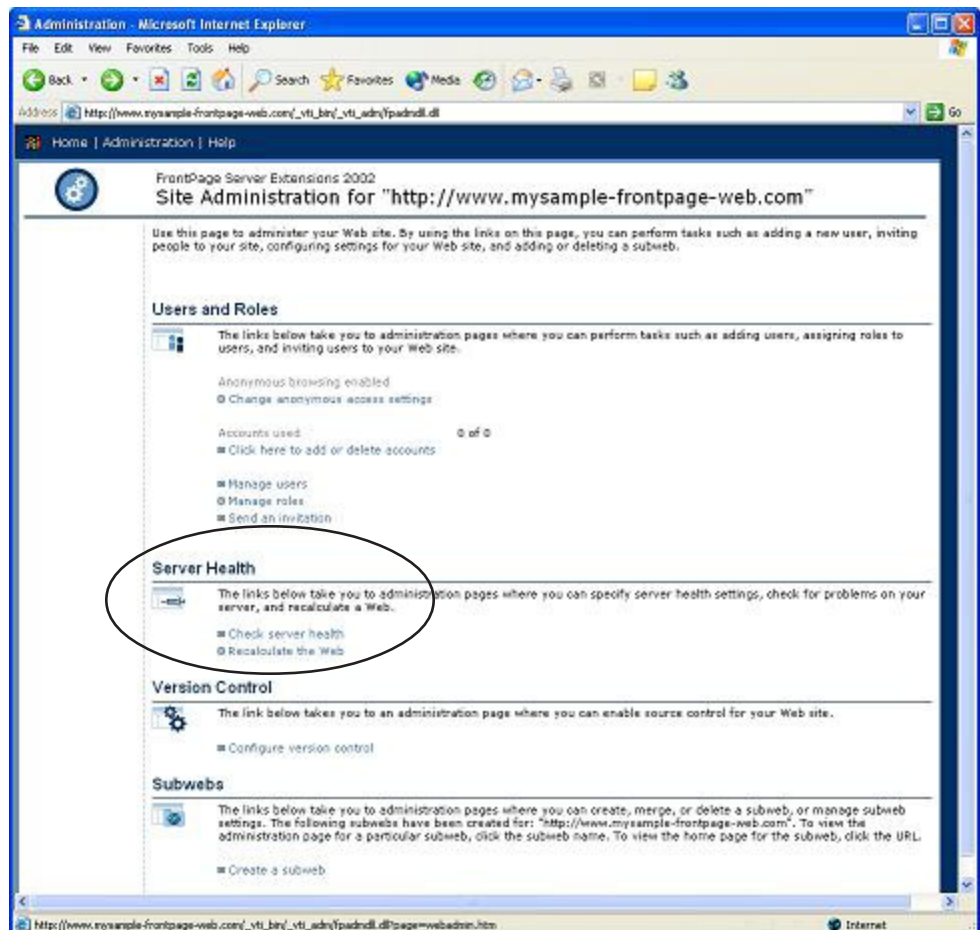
Administration - Microsoft Internet Explorer

File Edit View Favorites Tools Help

Back Search Favorites Media

Address http://www.mysample-frontpage-web.com/_vti_bin/_vti_adm/fpadmdll.dll Go

Home | Administration | Help

FrontPage Server Extensions 2002
Site Administration for "http://www.mysample-frontpage-web.com"

Use this page to administer your Web site. By using the links on this page, you can perform tasks such as adding a new user, inviting people to your site, configuring settings for your Web site, and adding or deleting a subweb.

Users and Roles

The links below take you to administration pages where you can perform tasks such as adding users, assigning roles to users, and inviting users to your Web site.

Anonymous browsing enabled
Change anonymous access settings

Accounts used 0 of 0
Click here to add or delete accounts

Manage users
Manage roles
Send an invitation

Server Health

The links below take you to administration pages where you can specify server health settings, check for problems on your server, and recalculate a Web.

Check server health
Recalculate the Web

Version Control

The link below takes you to an administration page where you can enable source control for your Web site.

Configure version control

Subwebs

The links below take you to administration pages where you can create, merge, or delete a subweb, or manage subweb settings. The following subwebs have been created for: "http://www.mysample-frontpage-web.com". To view the administration page for a particular subweb, click the subweb name. To view the home page for the subweb, click the URL.

Create a subweb

http://www.mysample-frontpage-web.com/_vti_bin/_vti_adm/fpadmdll.dll?page=webadmin.htm Internet